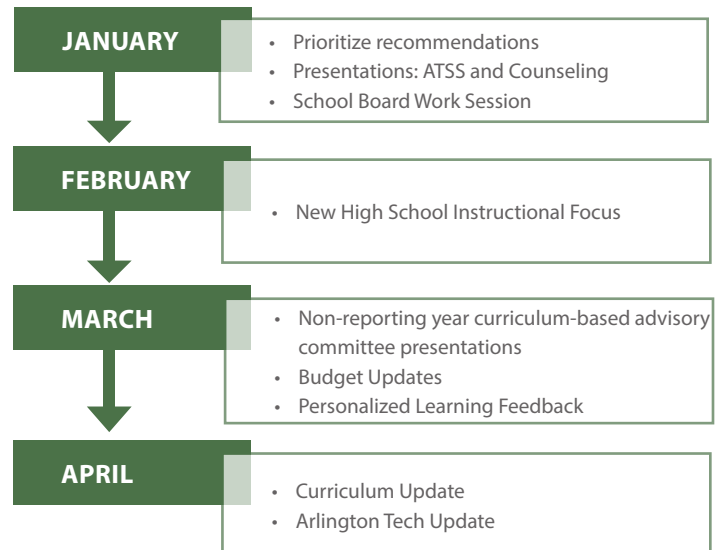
JANUARY

- Prioritize recommendations
- Presentations: ATSS and Counseling
- School Board Work Session

FEBRUARY

- New High School Instructional Focus

MARCH

- Non-reporting year curriculum-based advisory committee presentations
- Budget Updates
- Personalized Learning Feedback

APRIL

- Curriculum Update
- Arlington Tech Update